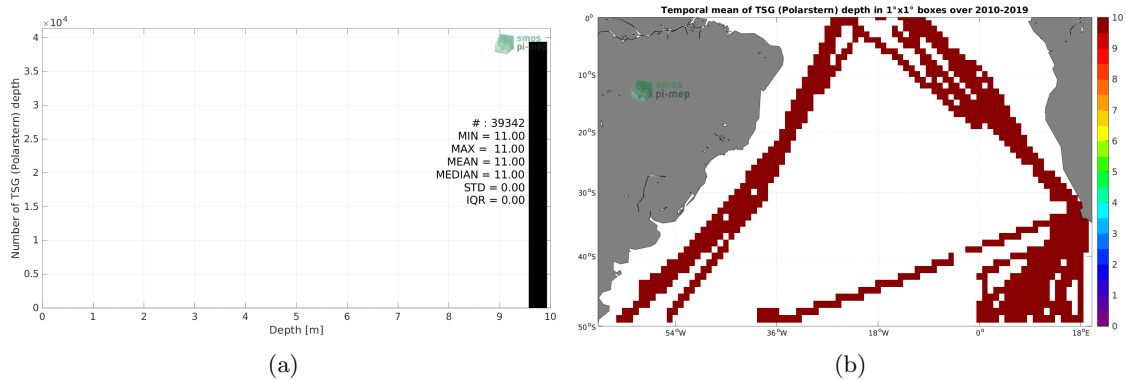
$\times 10^4$

smos pi-mep

Number of TSG (Polarstern) depth

4
3.5
3
2.5
2
1.5
1
0.5
0

# : 39342
MIN = 11.00
MAX = 11.00
MEAN = 11.00
MEDIAN = 11.00
STD = 0.00
IQR = 0.00

0 1 2 3 4 5 6 7 8 9 10

Depth [m]

(a)

Temporal mean of TSG (Polarstern) depth in 1°x1° boxes over 2010-2019

smos pi-mep

0°
10°S
20°S
30°S
40°S
50°S

54°W 36°W 18°W 0° 18°E

10
9
8
7
6
5
4
3
2
1
0

(b)